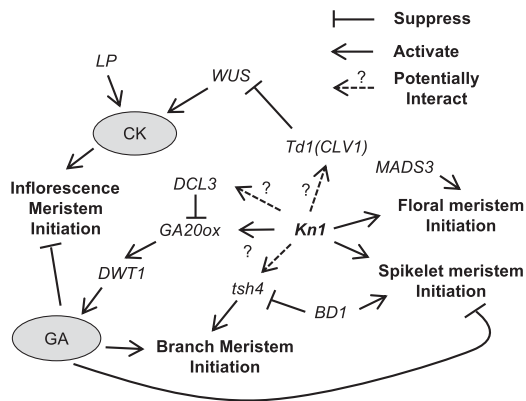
Suppress

Activate

?

Potentially Interact

LP

WUS

CK

Td1(CLV1)

MADS3

Inflorescence Meristem Initiation

DCL3

?

?

Floral meristem Initiation

GA20ox

Kn1

?

DWT1

tsh4

BD1

Spikelet meristem Initiation

GA

Branch Meristem Initiation